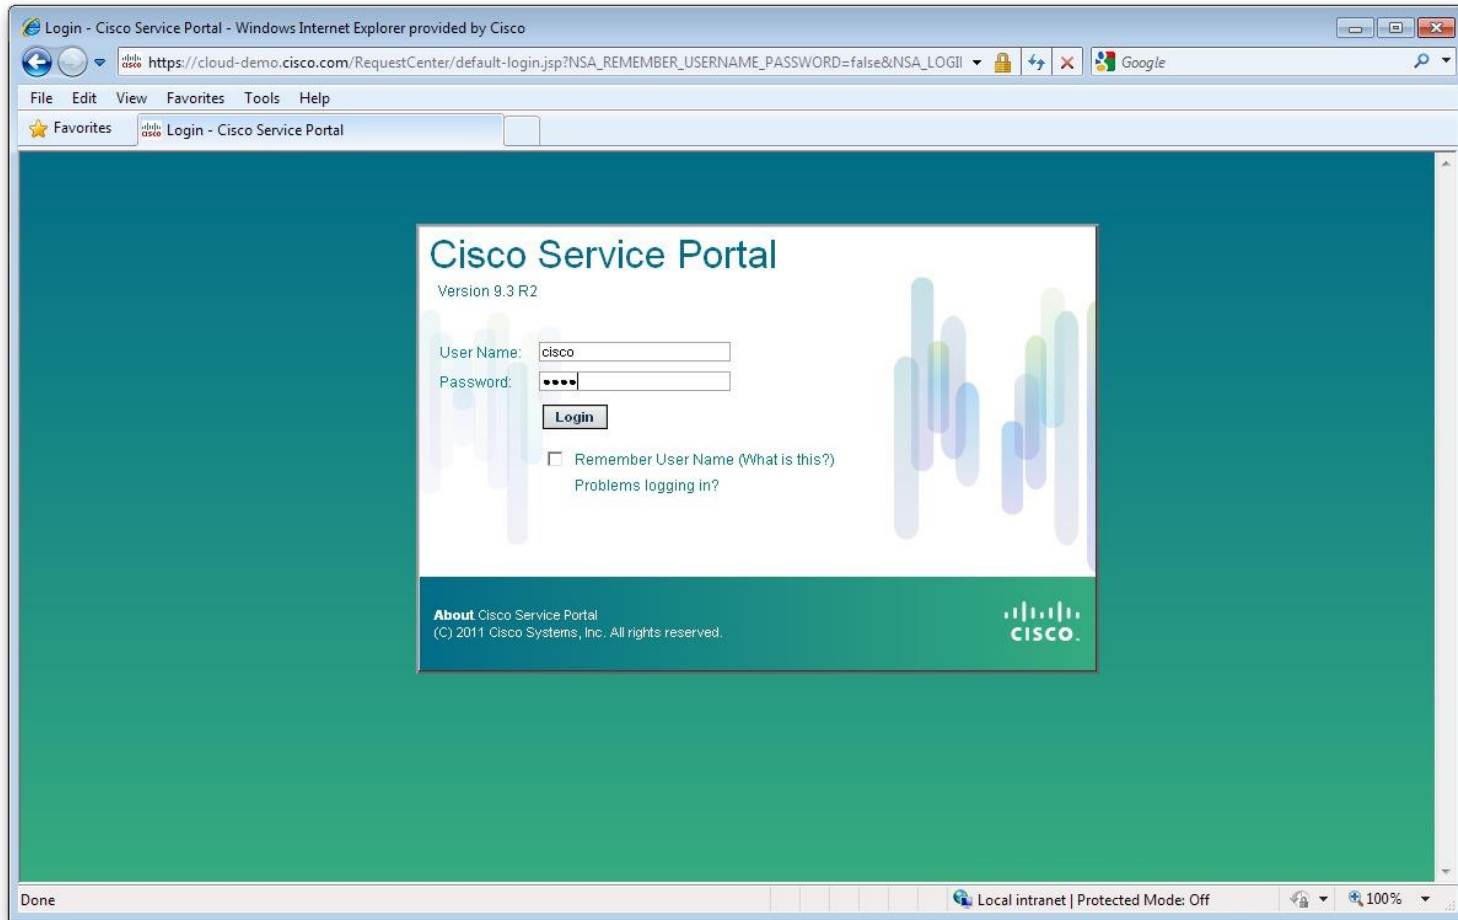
Login - Cisco Service Portal - Windows Internet Explorer provided by Cisco

https://cloud-demo.cisco.com/RequestCenter/default-login.jsp?NSA_REMEMBER_USERNAME_PASSWORD=false&NSA_LOGI

Google

File Edit View Favorites Tools Help

Favorites

Login - Cisco Service Portal

Cisco Service Portal

Version 9.3 R2

User Name: cisco

Password: ••••

Login

Remember User Name (What is this?)

Problems logging in?

About Cisco Service Portal
(C) 2011 Cisco Systems, Inc. All rights reserved.

cisco

Done

Local intranet | Protected Mode: Off

100%